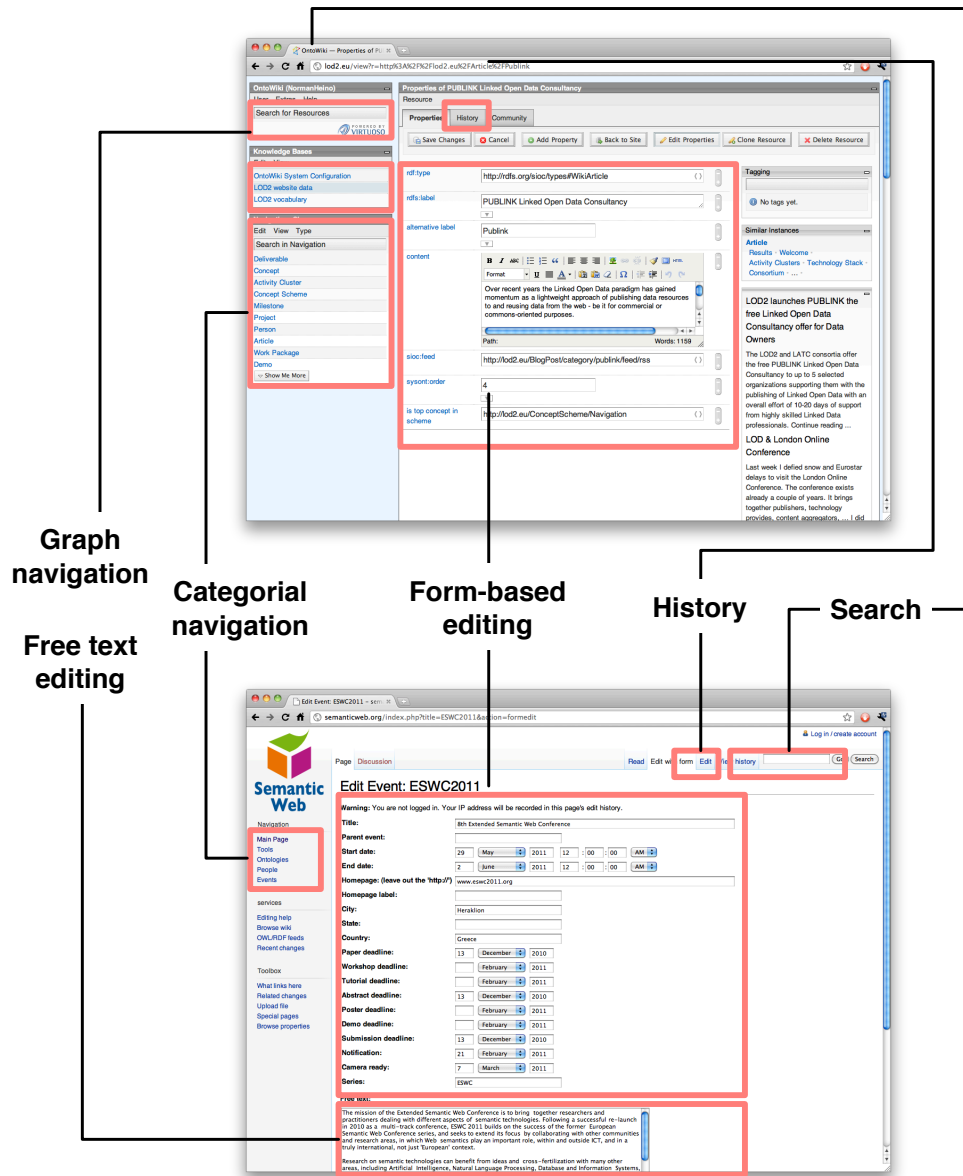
OntoWiki — Properties of PU

lod2.eu/view?r=http%3A%2F%2Flod2.eu%2FArticle%2FPublink

OntoWiki (NormanHeino)

User Extras Help

Search for Resources

POWERED BY VIRTUOSO

Knowledge Bases

OntoWiki System Configuration

LOD2 website data

LOD2 vocabulary

Edit View Type

Search in Navigation

Deliverable

Concept

Activity Cluster

Concept Scheme

Milestone

Project

Person

Article

Work Package

Demo

Show Me More

Properties of PUBLINK Linked Open Data Consultancy

Resource

Properties History Community

Save Changes Cancel Add Property Back to Site Edit Properties Clone Resource Delete Resource

rdf:type http://rdfs.org/sioc/types#WikiArticle

rdfs:label PUBLINK Linked Open Data Consultancy

alternative label Publink

content

Format

Over recent years the Linked Open Data paradigm has gained momentum as a lightweight approach of publishing data resources to and reusing data from the web - be it for commercial or commons-oriented purposes.

Path: Words: 1159

sioc:feed http://lod2.eu/BlogPost/category/publink/feed/rss

sysont:order 4

is top concept in scheme http://lod2.eu/ConceptScheme/Navigation

Tagging

No tags yet.

Similar instances

Article

Results · Welcome · Activity Clusters · Technology Stack · Consortium · ...

LOD2 launches PUBLINK the free Linked Open Data Consultancy offer for Data Owners

The LOD2 and LATC consortia offer the free PUBLINK Linked Open Data Consultancy to up to 5 selected organizations supporting them with the publishing of Linked Data with an overall effort of 10-20 days of support from highly skilled Linked Data professionals. Continue reading ...

LOD & London Online Conference

Last week I defied snow and Eurostar delays to visit the London Online Conference. The conference exists already a couple of years. It brings together publishers, technology providers, content aggregators, ... I did

Graph navigation

Categorial navigation

Form-based editing

History

Search

Free text editing

Edit Event: ESWC2011 — sem

semanticweb.org/index.php?title=ESWC2011&action=formedit

Log in / create account

Semantic Web

Page Discussion

Read Edit wi form Edit Vie history Go Search

Edit Event: ESWC2011

Navigation

Main Page

Tools

Ontologies

People

Events

services

Editing help

Browse wiki

OWL/RDF feeds

Recent changes

Toolbox

What links here

Related changes

Upload file

Special pages

Browse properties

Warning: You are not logged in. Your IP address will be recorded in this page's edit history.

| | |
|---|---|
| Title: | 8th Extended Semantic Web Conference |
| Parent event: | |
| Start date: | 29 May 2011 12 : 00 : 00 AM |
| End date: | 2 June 2011 12 : 00 : 00 AM |
| Homepage: (leave out the 'http://') | www.eswc2011.org |
| Homepage label: | |
| City: | Heraklion |
| State: | |
| Country: | Greece |
| Paper deadline: | 13 December 2010 |
| Workshop deadline: | February 2011 |
| Tutorial deadline: | February 2011 |
| Abstract deadline: | 13 December 2010 |
| Poster deadline: | February 2011 |
| Demo deadline: | February 2011 |
| Submission deadline: | 13 December 2010 |
| Notification: | 21 February 2011 |
| Camera ready: | 7 March 2011 |
| Series: | ESWC |

Free text:

The mission of the Extended Semantic Web Conference is to bring together researchers and practitioners dealing with different aspects of semantic technologies. Following a successful re-launch in 2010 as a multi-track conference, ESWC 2011 builds on the success of the former European Semantic Web Conference series, and seeks to extend its focus by collaborating with other communities and research areas, in which Web semantics play an important role, within and outside ICT, and in a truly international, not just 'European' context.

Research on semantic technologies can benefit from ideas and cross-fertilization with many other areas, including Artificial Intelligence, Natural Language Processing, Database and Information Systems,